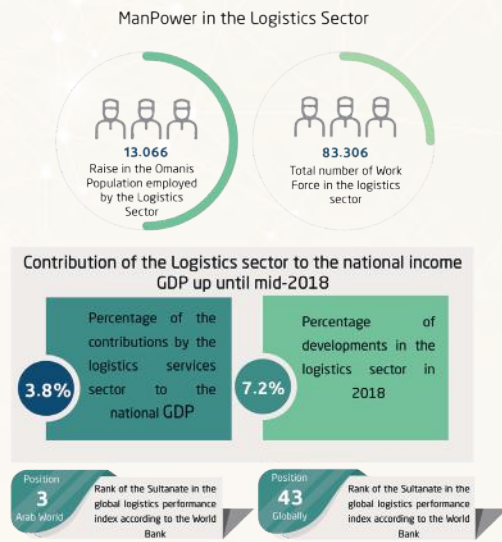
ManPower in the Logistics Sector

13.066
Raise in the Omanis Population employed by the Logistics Sector

83.306
Total number of Work Force in the logistics sector

Contribution of the Logistics sector to the national income GDP up until mid-2018

3.8%
Percentage of the contributions by the logistics services sector to the national GDP

7.2%
Percentage of developments in the logistics sector in 2018

Position
3
Arab World
Rank of the Sultanate in the global logistics performance index according to the World Bank

Position
43
Globally
Rank of the Sultanate in the global logistics performance index according to the World Bank